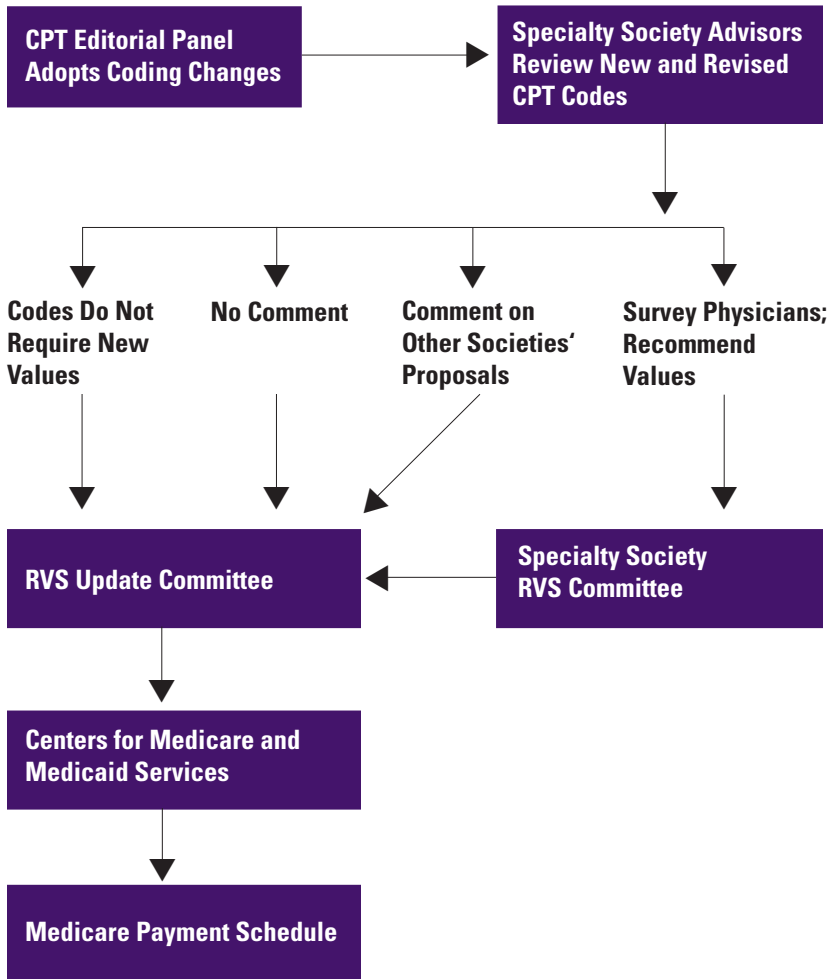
CPT Editorial Panel Adopts Coding Changes

Specialty Society Advisors Review New and Revised CPT Codes

Codes Do Not Require New Values

No Comment

Comment on Other Societies' Proposals

Survey Physicians; Recommend Values

RVS Update Committee

Specialty Society RVS Committee

Centers for Medicare and Medicaid Services

Medicare Payment Schedule